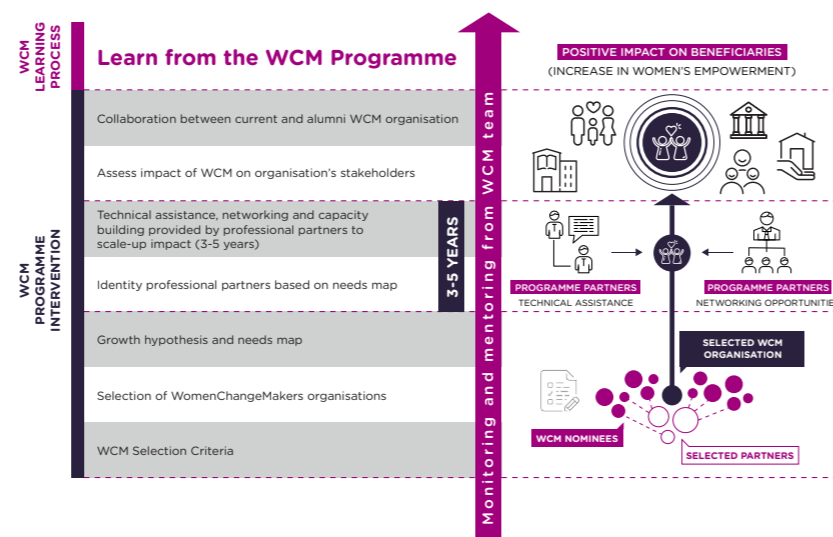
WCM LEARNING PROCESS

Learn from the WCM Programme

WCM PROGRAMME INTERVENTION

Collaboration between current and alumni WCM organisation

Assess impact of WCM on organisation's stakeholders

Technical assistance, networking and capacity building provided by professional partners to scale-up impact (3-5 years)

Identity professional partners based on needs map

3-5 YEARS

Growth hypothesis and needs map

Selection of WomenChangeMakers organisations

WCM Selection Criteria

Monitoring and mentoring from WCM team

POSITIVE IMPACT ON BENEFICIARIES

(INCREASE IN WOMEN'S EMPOWERMENT)

PROGRAMME PARTNERS

TECHNICAL ASSISTANCE

PROGRAMME PARTNERS

NETWORKING OPPORTUNITI

SELECTED WCM ORGANISATION

WCM NOMINEES

SELECTED PARTNERS